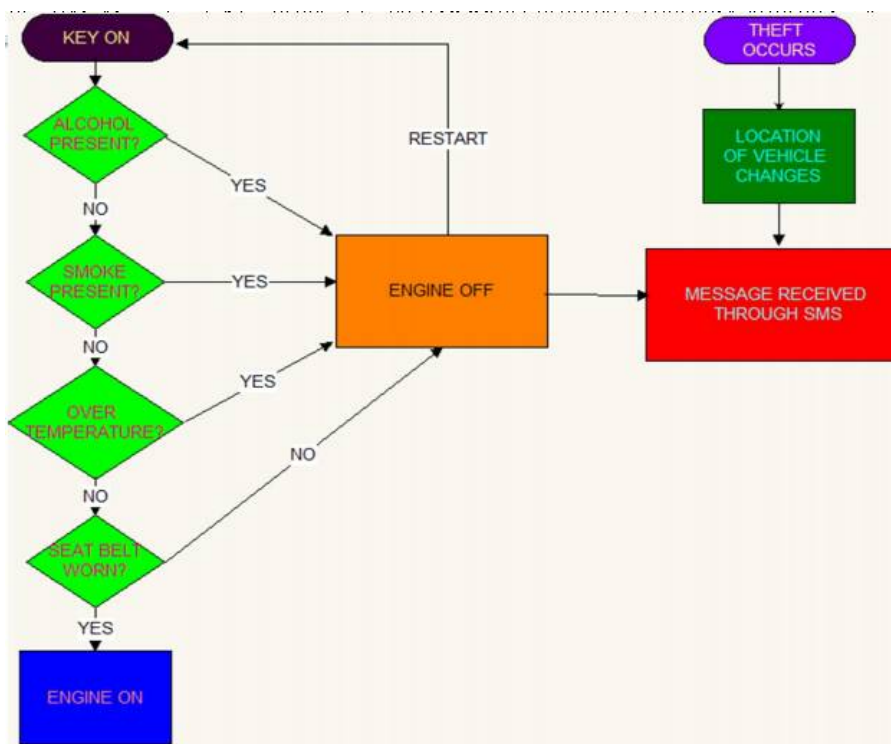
KEY ON

ALCOHOL PRESENT?

YES

NO

SMOKE PRESENT?

YES

NO

OVER TEMPERATURE?

YES

NO

SEAT BELT WORN?

NO

YES

ENGINE ON

RESTART

ENGINE OFF

THEFT OCCURS

LOCATION OF VEHICLE CHANGES

MESSAGE RECEIVED THROUGH SMS